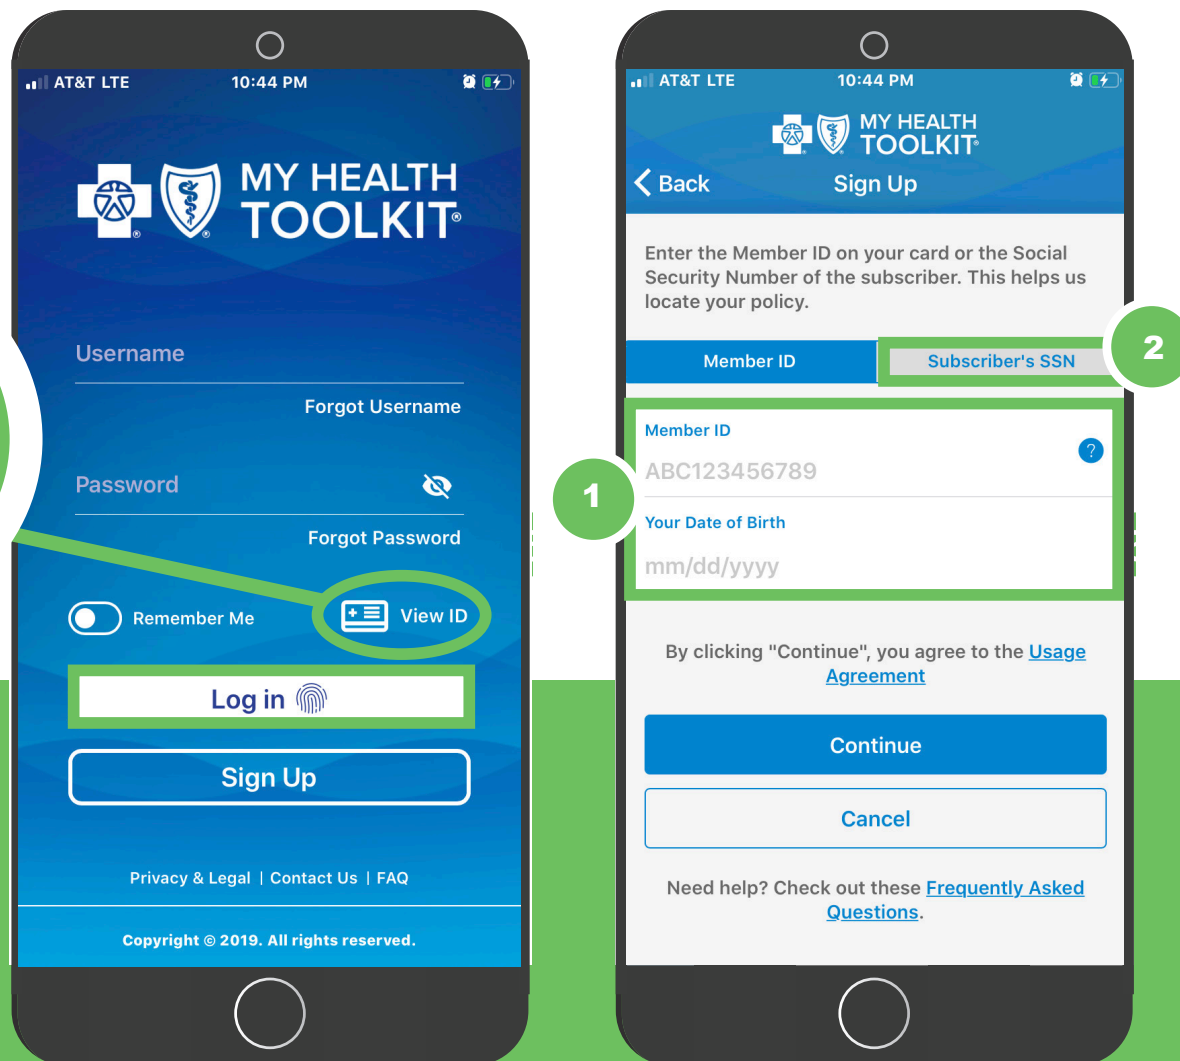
AT&T LTE 10:44 PM

MY HEALTH TOOLKIT®

Username

Forgot Username

Password

Forgot Password

Remember Me

View ID

Log in

Sign Up

Privacy & Legal | Contact Us | FAQ

Copyright © 2019. All rights reserved.

AT&T LTE 10:44 PM

MY HEALTH TOOLKIT®

Back Sign Up

Enter the Member ID on your card or the Social Security Number of the subscriber. This helps us locate your policy.

Member ID

Subscriber's SSN

2

1

Member ID

?

ABC123456789

Your Date of Birth

mm/dd/yyyy

By clicking "Continue", you agree to the Usage Agreement

Continue

Cancel

Need help? Check out these Frequently Asked Questions.